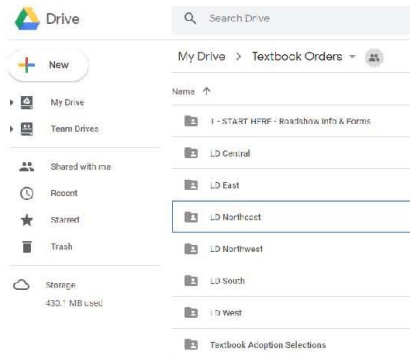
Drive

Search Drive

New

My Drive

Team Drives

Shared with me

Recent

Starred

Trash

Storage
430.1 MB used

My Drive > Textbook Orders

Name ↑

1 - START HERE - Roadshow Info & Forms

LD Central

LD East

LD Northeast

LD Northwest

LD South

LD West

Textbook Adoption Selections